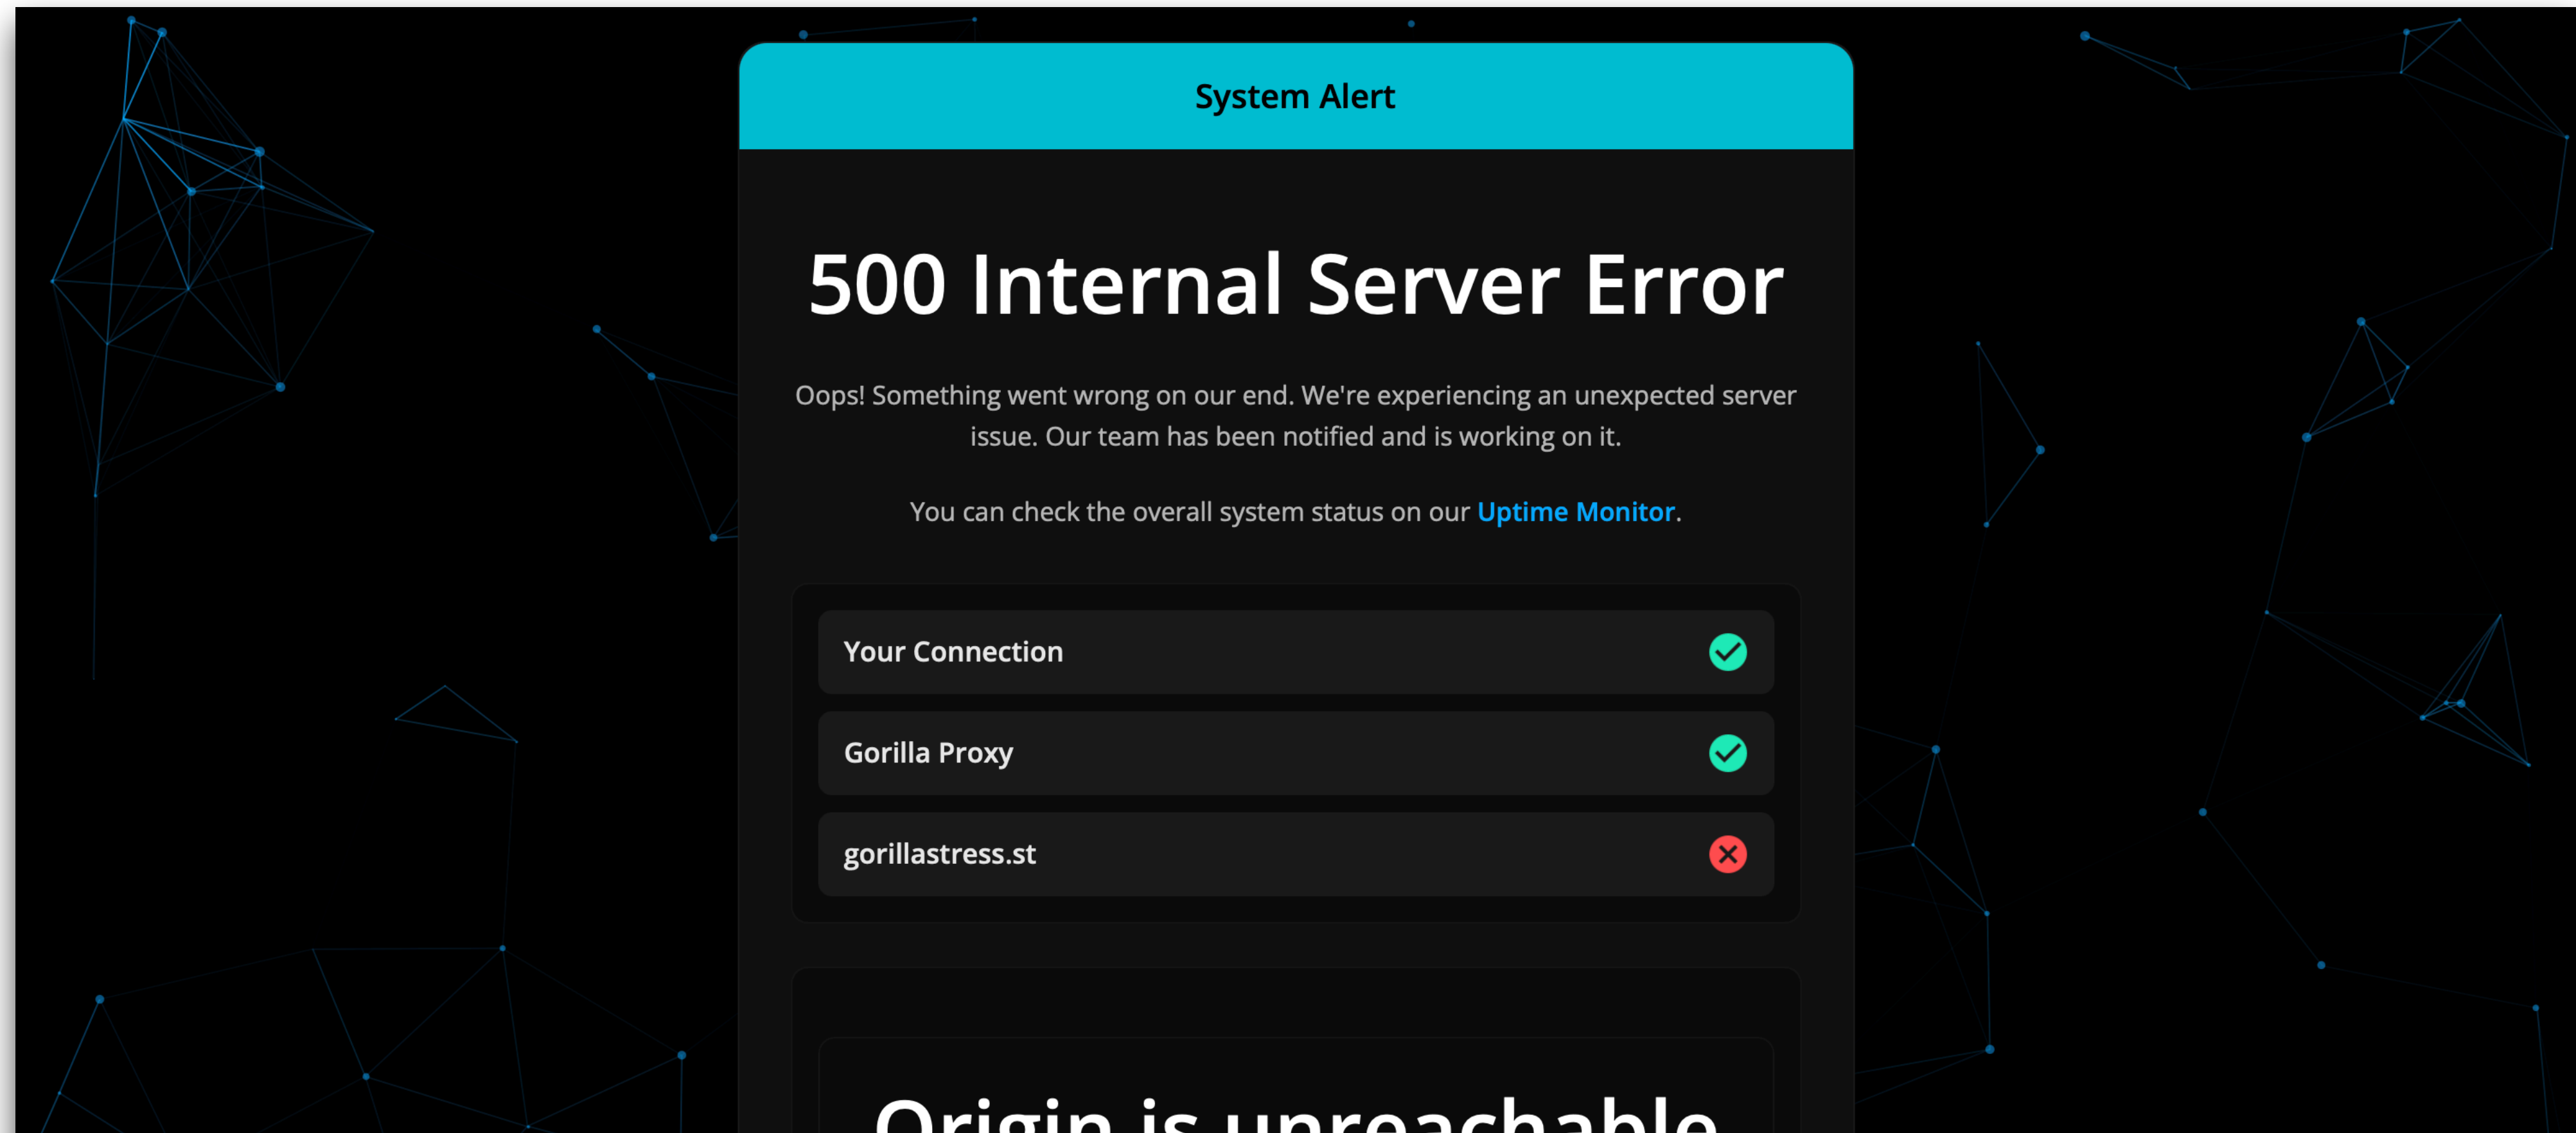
System Alert

500 Internal Server Error

Oops! Something went wrong on our end. We're experiencing an unexpected server issue. Our team has been notified and is working on it.

You can check the overall system status on our Uptime Monitor.

Your Connection

Gorilla Proxy

gorillastress.st

Origin is unreachable